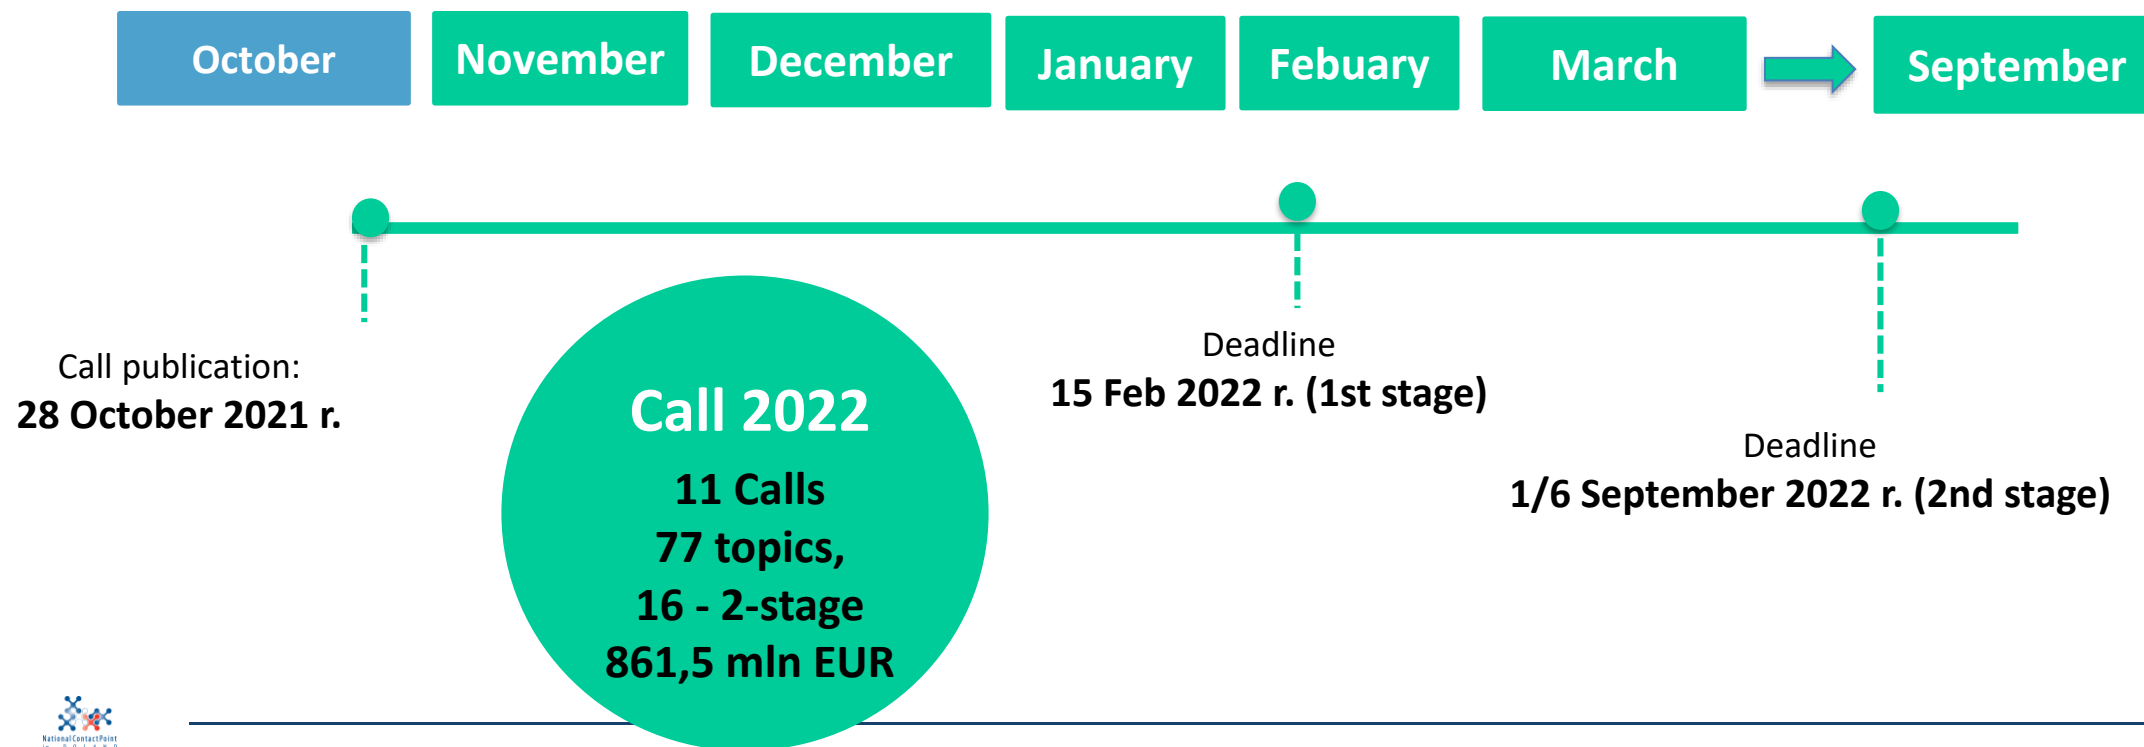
October November December January Febuary March September

Call publication:
**28 October 2021 r.**

Call 2022
11 Calls
77 topics,
16 - 2-stage
861,5 mln EUR

Deadline
15 Feb 2022 r. (1st stage)

Deadline
1/6 September 2022 r. (2nd stage)

National Contact Point
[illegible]